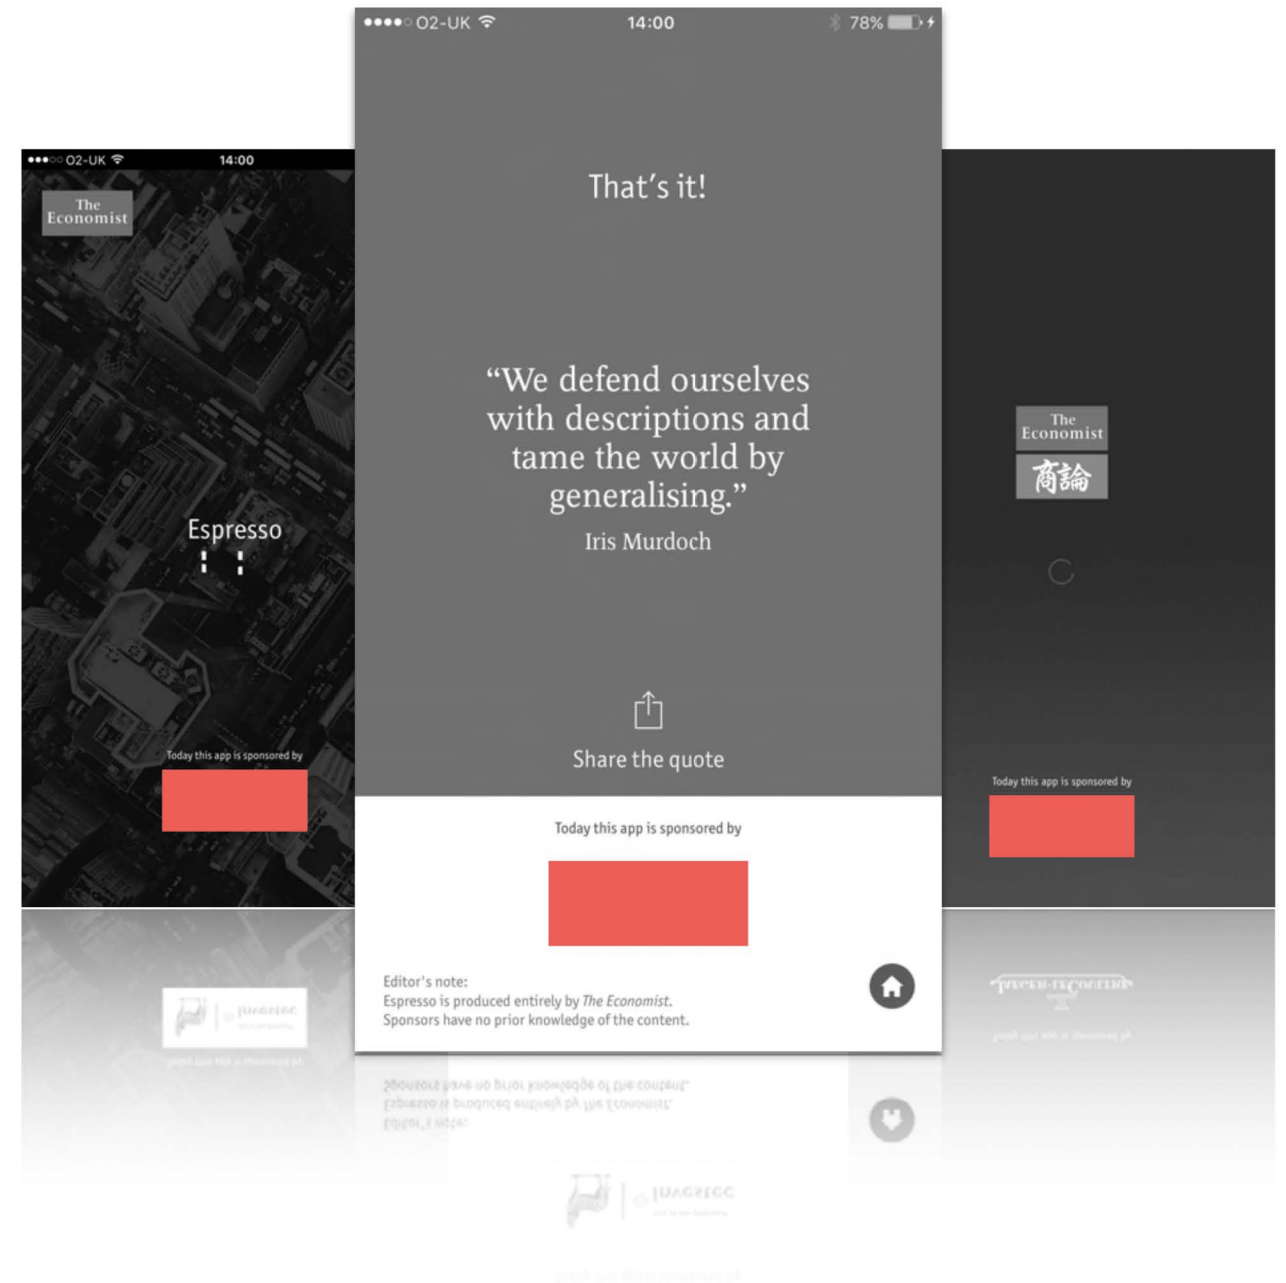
●●●○○ O2-UK 14:00

The Economist

Espresso

Today this app is sponsored by

●●●●○ O2-UK 14:00 78%

That's it!

"We defend ourselves with descriptions and tame the world by generalising."

Iris Murdoch

Share the quote

Today this app is sponsored by

Editor's note:
Espresso is produced entirely by *The Economist*.
Sponsors have no prior knowledge of the content.

The Economist
商論

Today this app is sponsored by